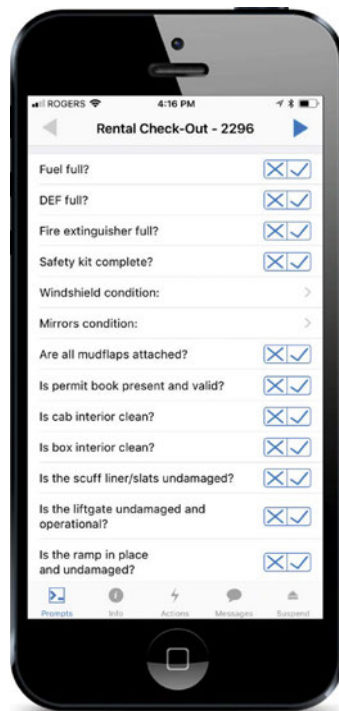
ROGERS 4:16 PM

Rental Check-Out - 2296

Fuel full?

DEF full?

Fire extinguisher full?

Safety kit complete?

Windshield condition:

Mirrors condition:

Are all mudflaps attached?

Is permit book present and valid?

Is cab interior clean?

Is box interior clean?

Is the scuff liner/slats undamaged?

Is the liftgate undamaged and operational?

Is the ramp in place and undamaged?

Prompts Info Actions Messages Suspend